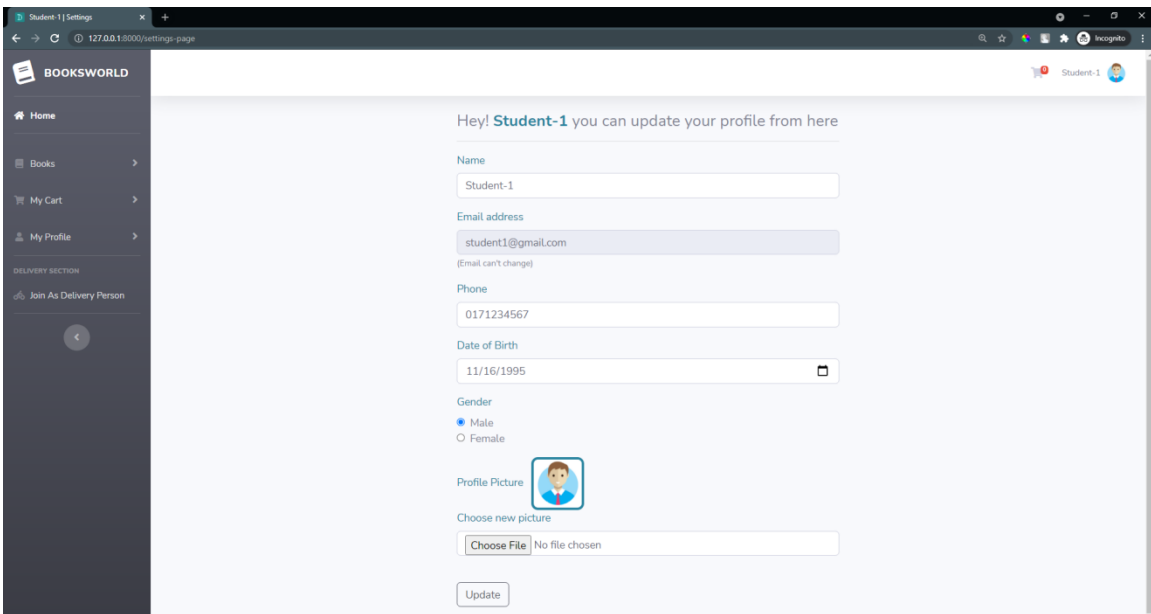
Student-1 | Settings

127.0.0.1:8000/settings-page

Incognito

BOOKSWORLD

Home

Books

My Cart

My Profile

DELIVERY SECTION

Join As Delivery Person

0 Student-1

Hey! **Student-1** you can update your profile from here

Name

Student-1

Email address

student1@gmail.com

(Email can't change)

Phone

0171234567

Date of Birth

11/16/1995

Gender

Male

Female

Profile Picture

Choose new picture

Choose File No file chosen

Update